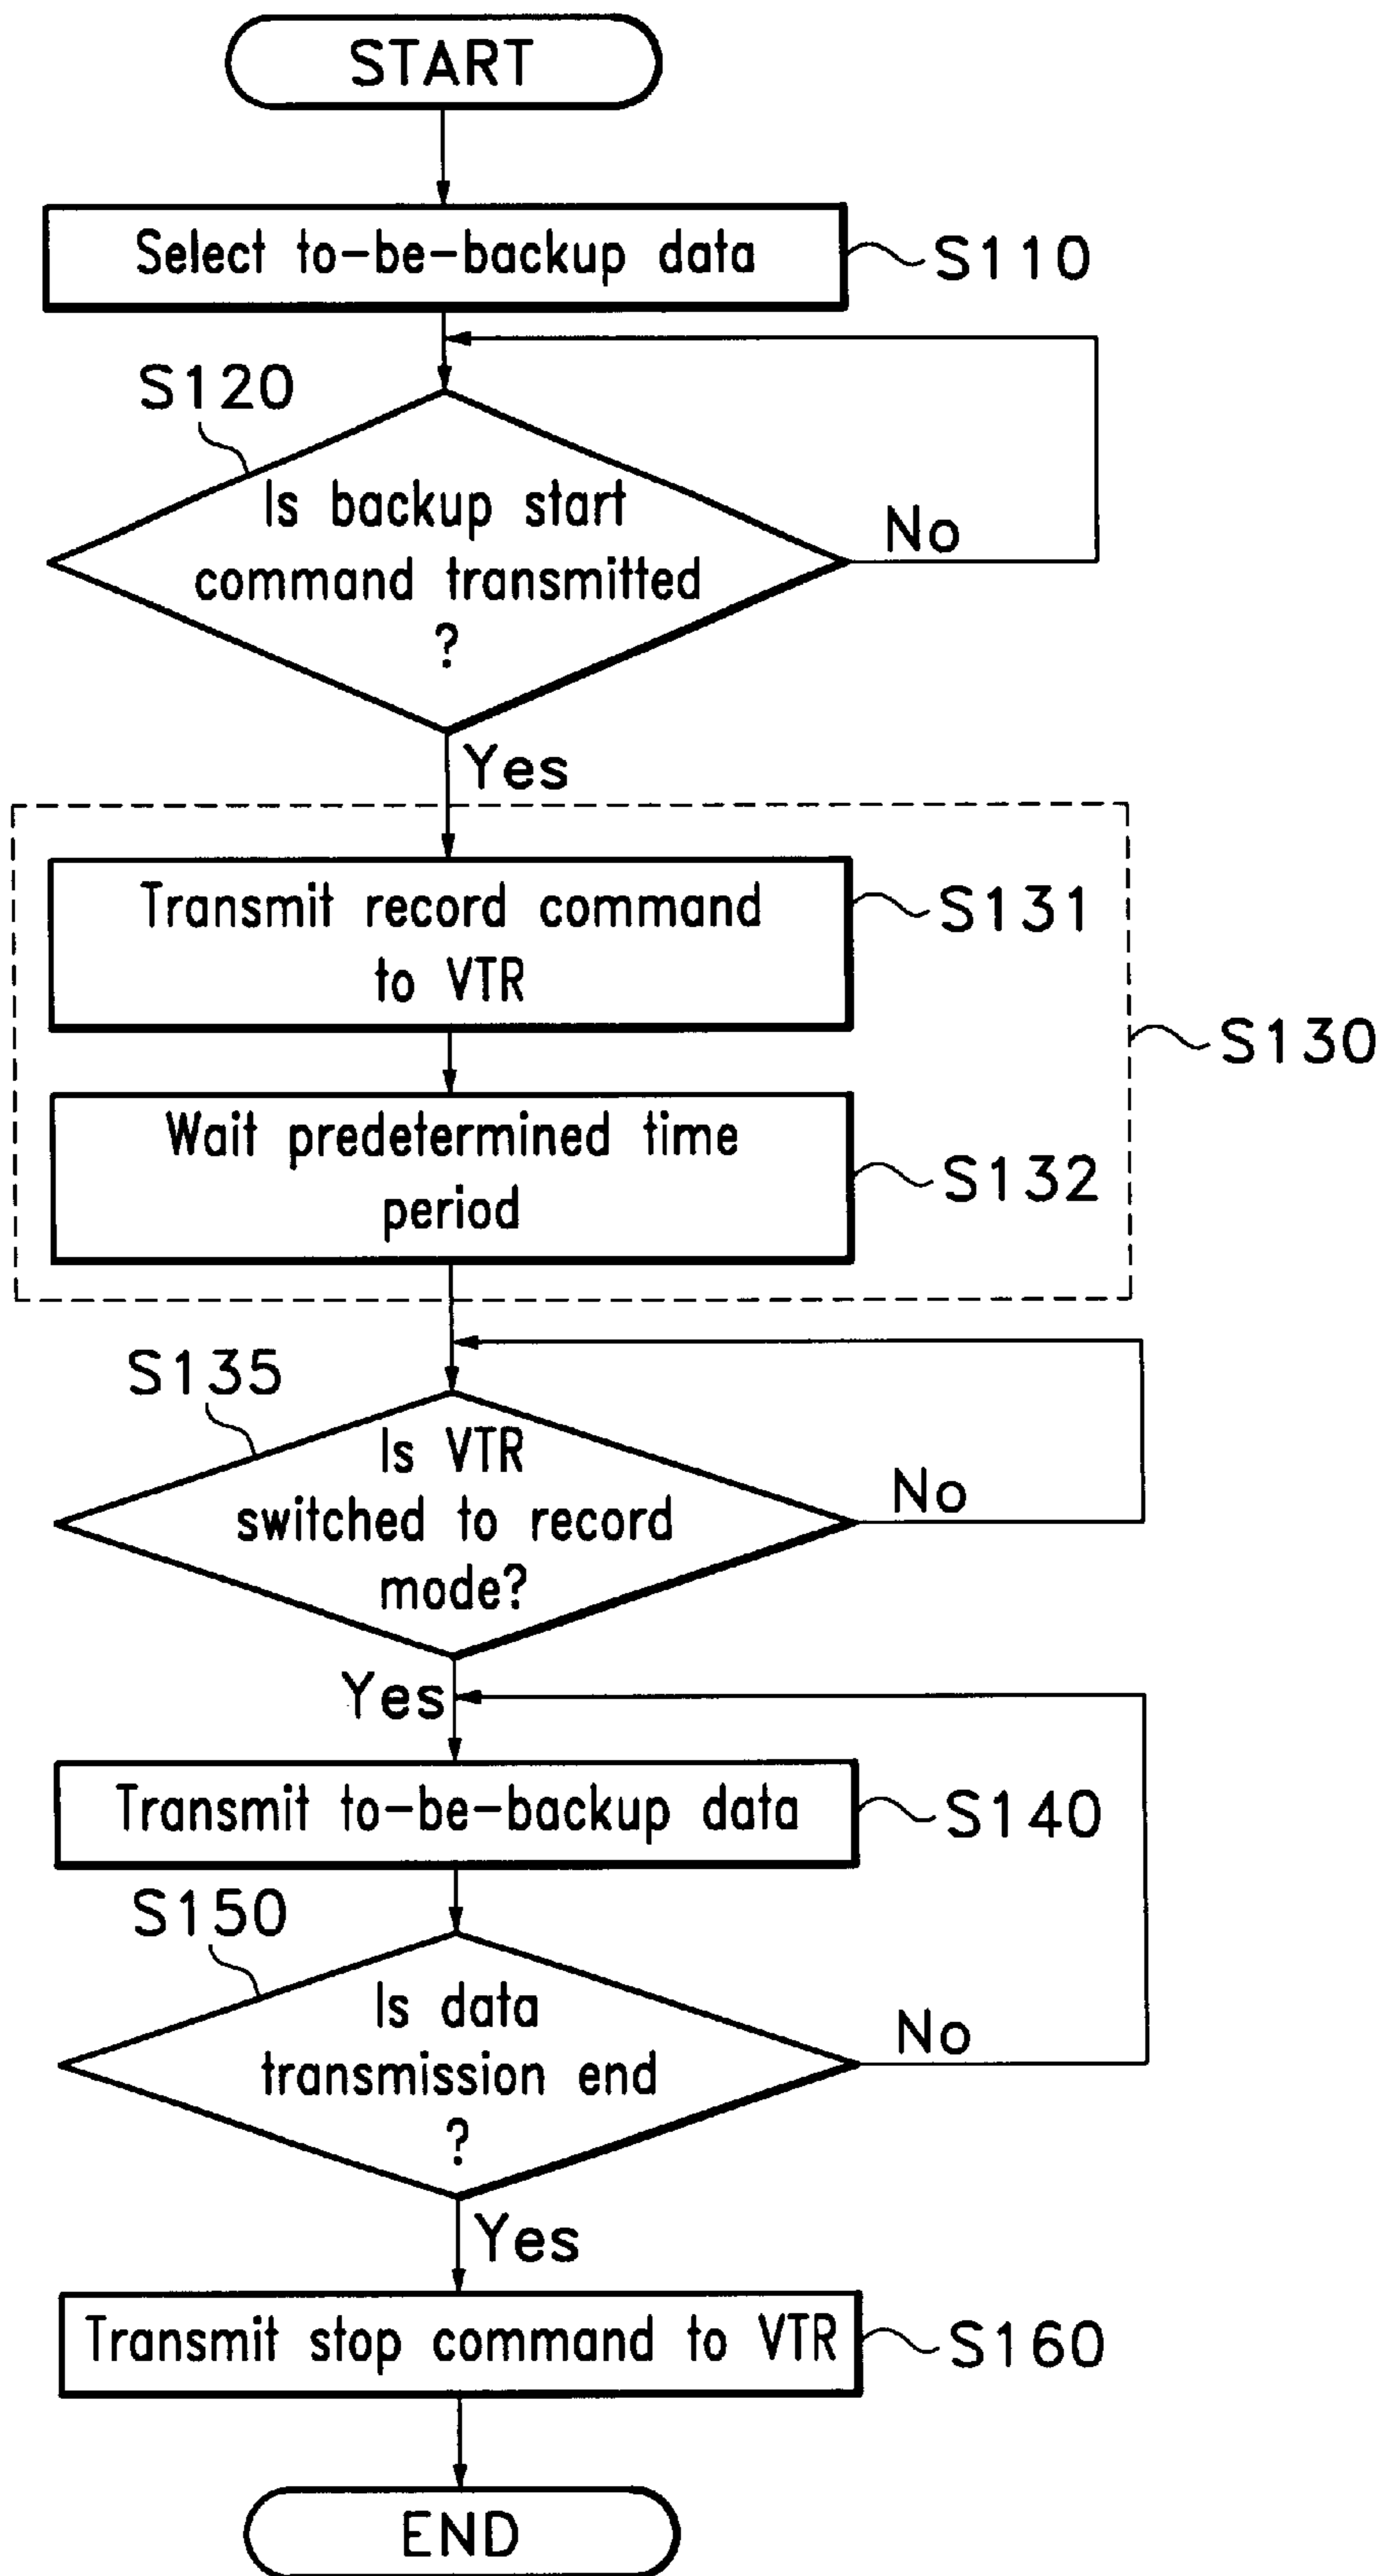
START

Select to-be-backup data

S110

S120

Is backup start command transmitted ?

No

Yes

Transmit record command to VTR

S131

S130

Wait predetermined time period

S132

S135

Is VTR switched to record mode?

No

Yes

Transmit to-be-backup data

S140

S150

Is data transmission end ?

No

Yes

Transmit stop command to VTR

S160

END